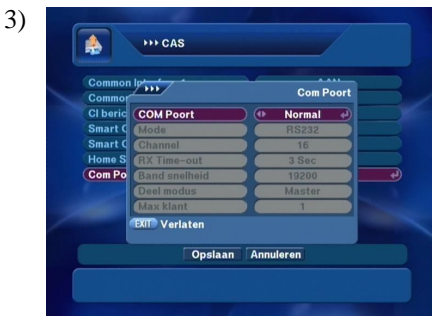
3)

CAS

Common Int
Common
CI beric
Smart C
Smart C
Home S
Com Po

Com Poort

| | |
|---|---|
| COM Poort | Normal |
| Mode | RS232 |
| Channel | 16 |
| RX Time-out | 3 Sec |
| Band snelheid | 19200 |
| Deel modus | Master |
| Max klant | 1 |

EXIT Verlaten

Opslaan Annuleren